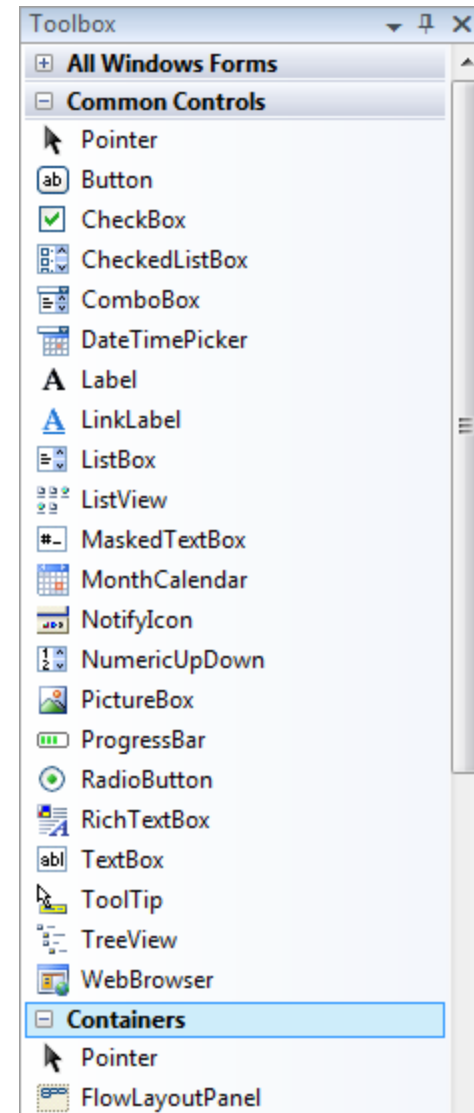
Toolbox
All Windows Forms
Common Controls
Pointer
Button
CheckBox
CheckedListBox
ComboBox
DateTimePicker
Label
LinkLabel
ListBox
ListView
MaskedTextBox
MonthCalendar
NotifyIcon
NumericUpDown
PictureBox
ProgressBar
RadioButton
RichTextBox
TextBox
ToolTip
TreeView
WebBrowser
Containers
Pointer
FlowLayoutPanel